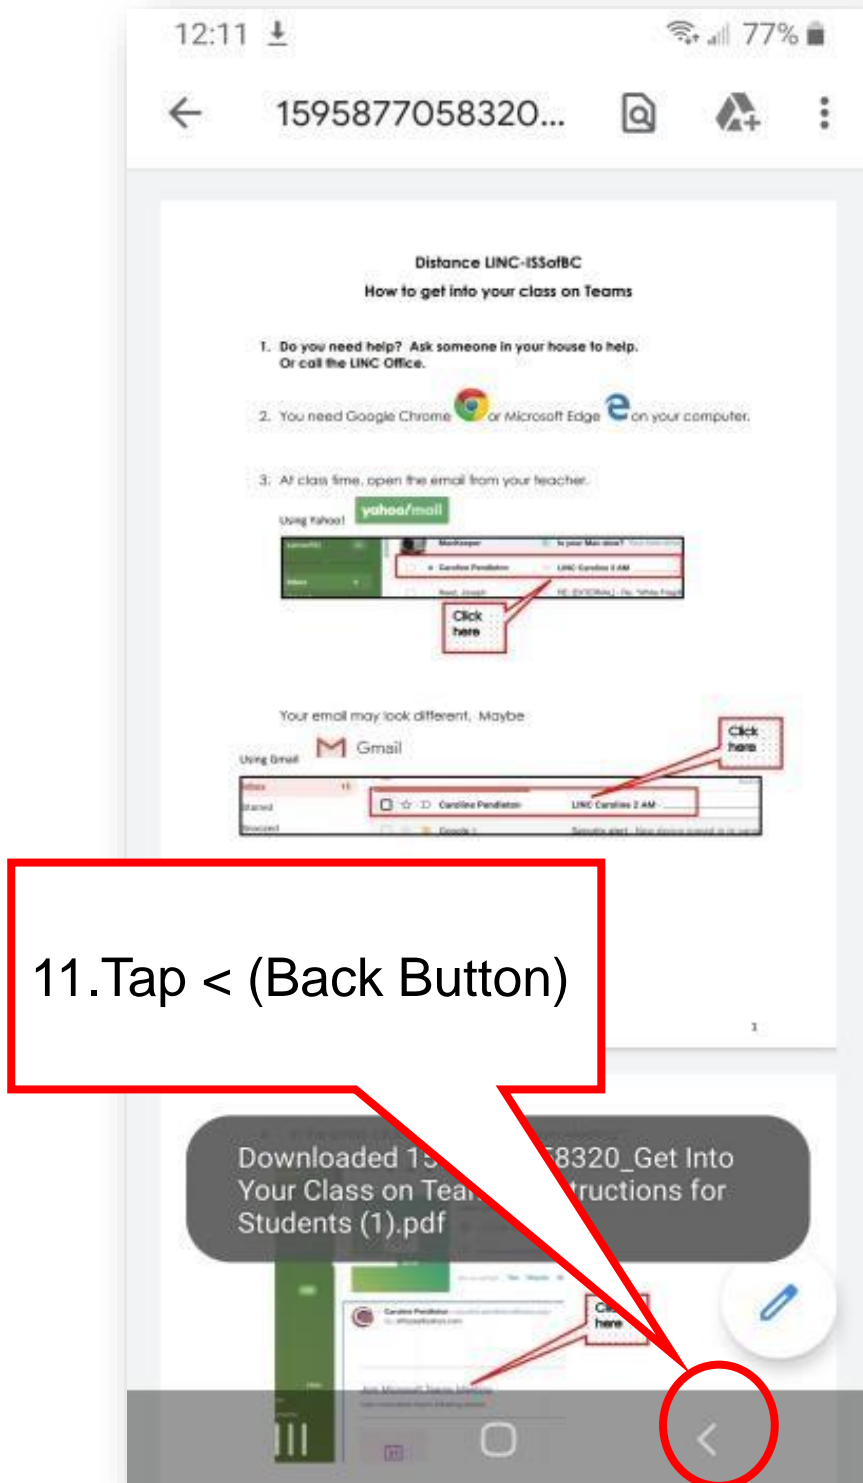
12:11 77%

1595877058320...

Distance LINC-ISSofBC
How to get into your class on Teams

1. Do you need help? Ask someone in your house to help. Or call the LINC Office.

2. You need Google Chrome or Microsoft Edge on your computer.

3. At class time, open the email from your teacher.

Using Yahoo! yahoo/mail

Caroline Pendleton LINC Caroline 2 AM

Click here

Your email may look different. Maybe

Using Gmail Gmail

Click here

Inbox

Starred

Snoozed

Caroline Pendleton LINC Caroline 2 AM

1

11.Tap < (Back Button)

Downloaded 15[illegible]8320_Get Into Your Class on Tea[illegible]tructions for Students (1).pdf

Caroline Pendleton

Click here

Join Microsoft Teams Meeting